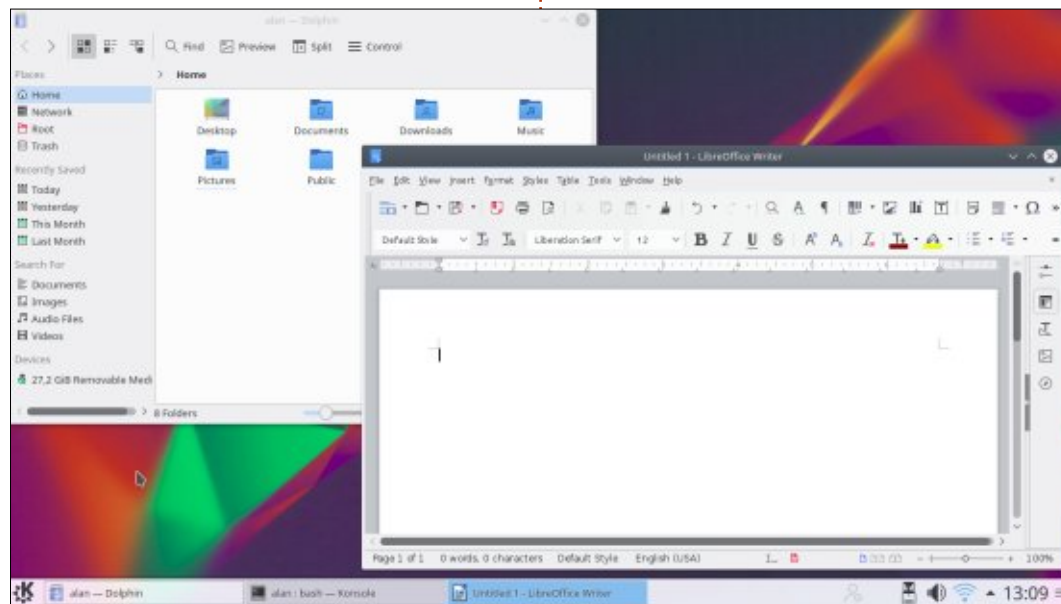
alan — Dolphin

Find  Preview  Split  Control

Places
Home
Network
Root
Trash
Recently Saved
Today
Yesterday
This Month
Last Month
Search For
Documents
Images
Audio Files
Videos
Devices
27,2 GiB Removable Medi

Home

Desktop  Documents  Downloads  Music
Pictures  Public

8 Folders

Untitled 1 - LibreOffice Writer

File  Edit  View  Insert  Format  Styles  Table  Tools  Window  Help

Default Style  Liberation Serif  12

Page 1 of 1  0 words, 0 characters  Default Style  English (USA)  100%

alan — Dolphin  alan : bash — Konsole  Untitled 1 - LibreOffice Writer  13:09